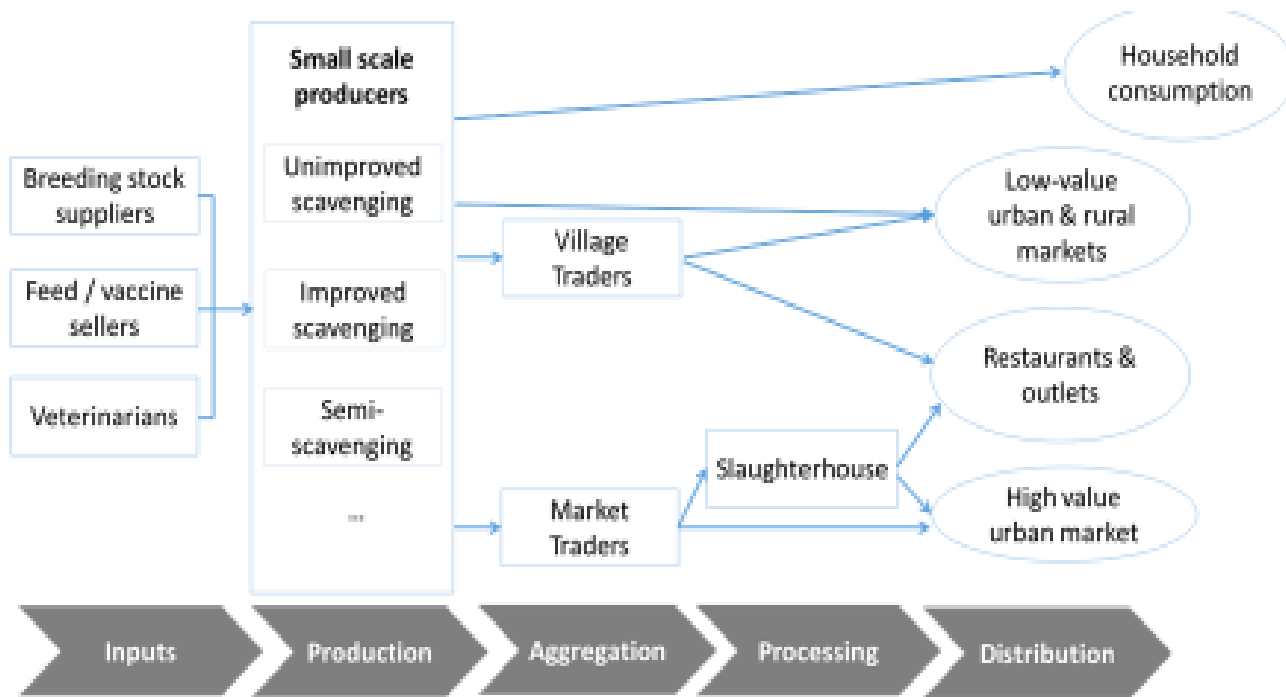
Breeding stock suppliers

Feed / vaccine sellers

Veterinarians

Small scale producers

Unimproved scavenging

Improved scavenging

Semi-scavenging

...

Village Traders

Market Traders

Slaughterhouse

Household consumption

Low-value urban & rural markets

Restaurants & outlets

High value urban market

Inputs

Production

Aggregation

Processing

Distribution